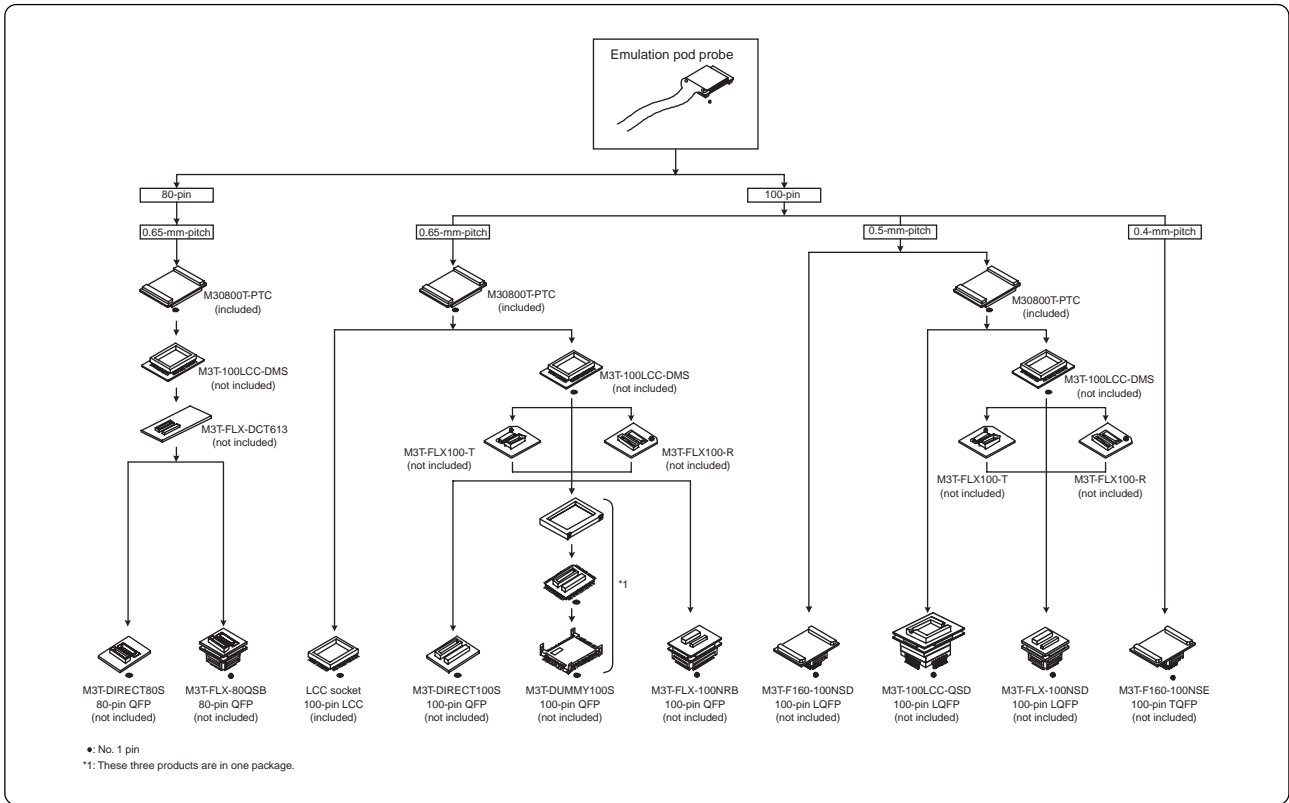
Emulation pod probe

80-pin

100-pin

0.65-mm-pitch

0.65-mm-pitch

0.5-mm-pitch

0.4-mm-pitch

M30800T-PTC
(included)

M30800T-PTC
(included)

M30800T-PTC
(included)

M3T-100LCC-DMS
(not included)

M3T-100LCC-DMS
(not included)

M3T-100LCC-DMS
(not included)

M3T-FLX-DCT613
(not included)

M3T-FLX100-T
(not included)

M3T-FLX100-R
(not included)

M3T-FLX100-T
(not included)

M3T-FLX100-R
(not included)

*1

M3T-DIRECT80S
80-pin QFP
(not included)

M3T-FLX-80QSB
80-pin QFP
(not included)

LCC socket
100-pin LCC
(included)

M3T-DIRECT100S
100-pin QFP
(not included)

M3T-DUMMY100S
100-pin QFP
(not included)

M3T-FLX-100NRB
100-pin QFP
(not included)

M3T-F160-100NSD
100-pin LQFP
(not included)

M3T-100LCC-QSD
100-pin LQFP
(not included)

M3T-FLX-100NSD
100-pin LQFP
(not included)

M3T-F160-100NSE
100-pin TQFP
(not included)

●: No. 1 pin
*1: These three products are in one package.